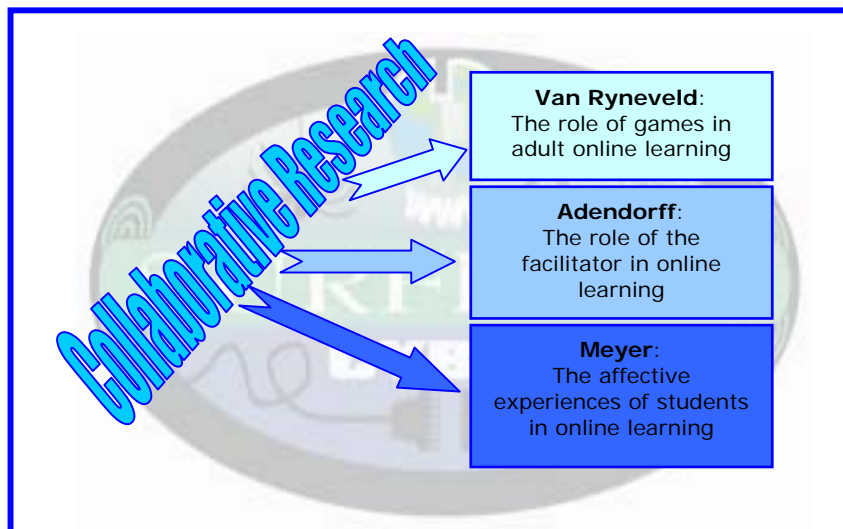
Collaborative Research

**Van Ryneveld**: The role of games in adult online learning

**Adendorff**: The role of the facilitator in online learning

**Meyer**: The affective experiences of students in online learning